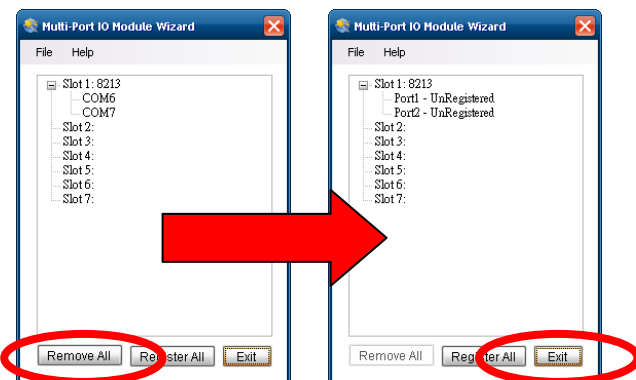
Multi-Port IO Module Wizard

File Help

Slot 1: 8213
COM6
COM7
Slot 2:
Slot 3:
Slot 4:
Slot 5:
Slot 6:
Slot 7:

Remove All
Register All
Exit

Multi-Port IO Module Wizard

File Help

Slot 1: 8213
Port1 - UnRegistered
Port2 - UnRegistered
Slot 2:
Slot 3:
Slot 4:
Slot 5:
Slot 6:
Slot 7:

Remove All
Register All
Exit